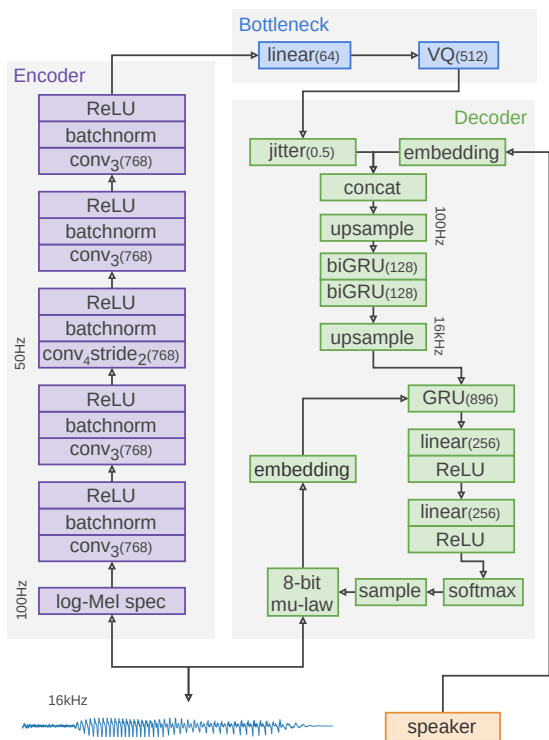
Bottleneck

linear(64)

VQ(512)

Encoder

ReLU
batchnorm
$conv_3$(768)

ReLU
batchnorm
$conv_3$(768)

ReLU
batchnorm
$conv_4 stride_2$(768)

ReLU
batchnorm
$conv_3$(768)

ReLU
batchnorm
$conv_3$(768)

log-Mel spec

50Hz

100Hz

Decoder

jitter(0.5)

embedding

concat

upsample

100Hz

biGRU(128)
biGRU(128)

upsample

16kHz

GRU(896)

linear(256)
ReLU

linear(256)
ReLU

embedding

8-bit
mu-law

sample

softmax

16kHz

speaker